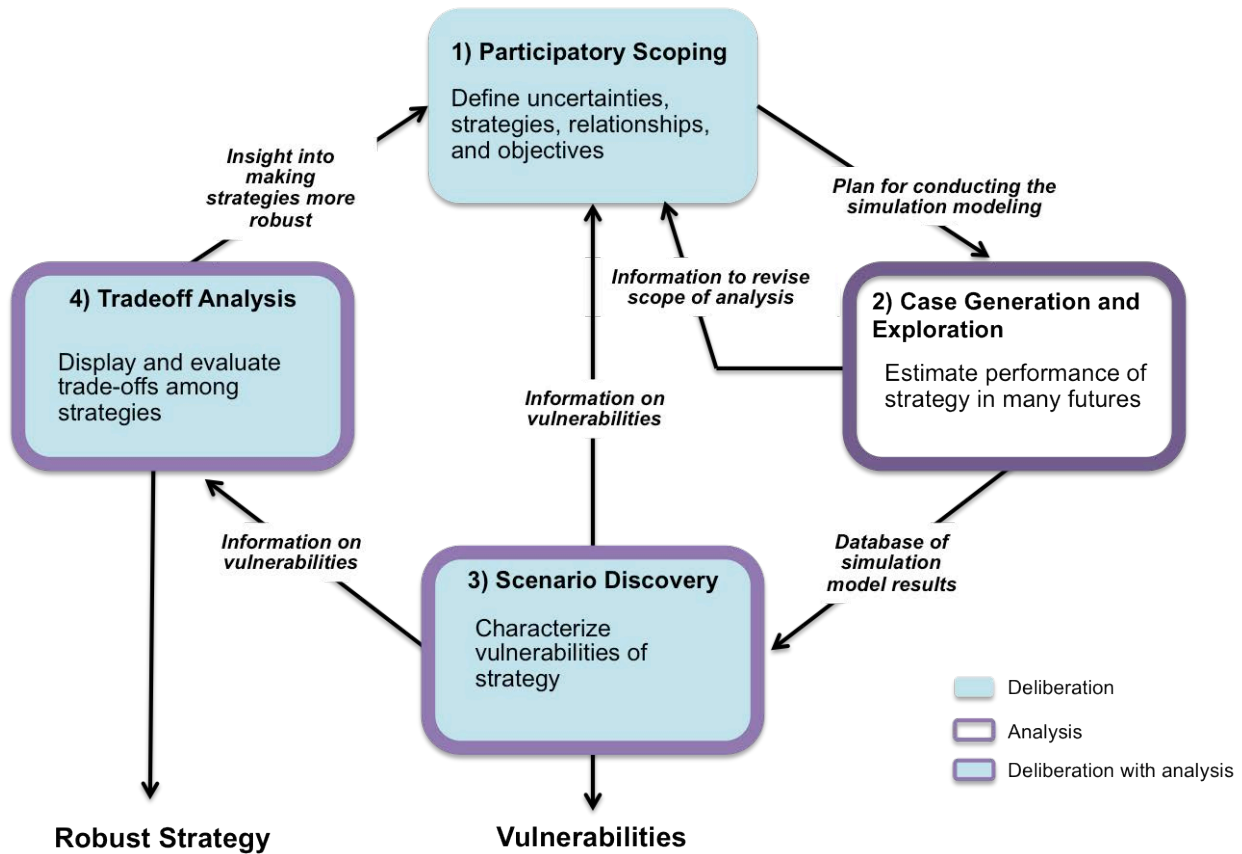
1) Participatory Scoping

Define uncertainties, strategies, relationships, and objectives

Insight into making strategies more robust

Plan for conducting the simulation modeling

Information to revise scope of analysis

4) Tradeoff Analysis

Display and evaluate trade-offs among strategies

2) Case Generation and Exploration

Estimate performance of strategy in many futures

Information on vulnerabilities

Information on vulnerabilities

Database of simulation model results

3) Scenario Discovery

Characterize vulnerabilities of strategy

Deliberation

Analysis

Deliberation with analysis

Robust Strategy

Vulnerabilities